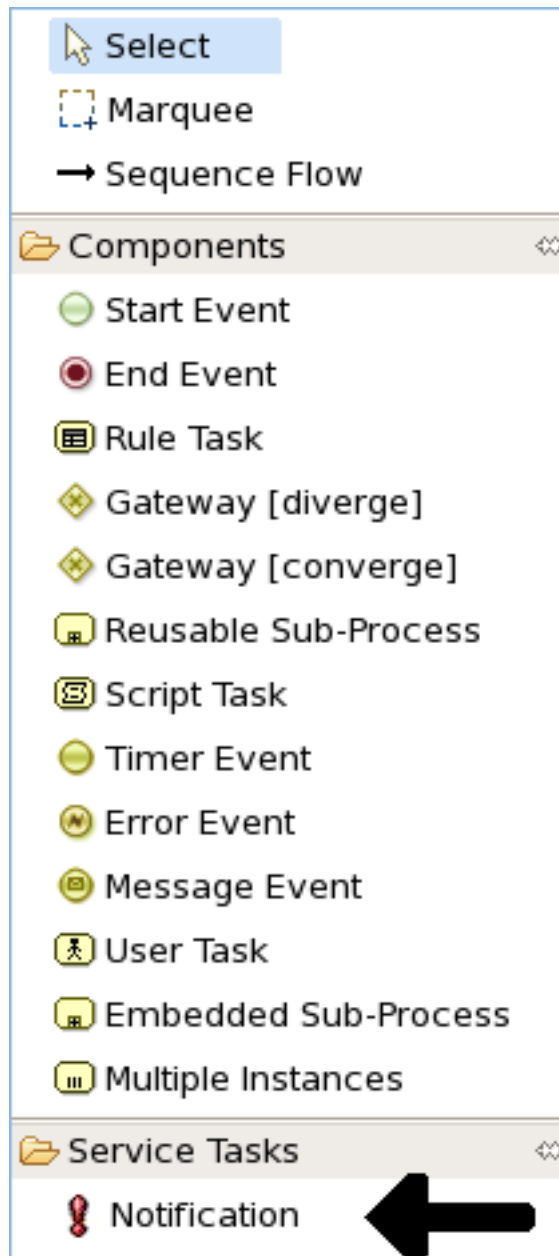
Select
Marquee
Sequence Flow
Components
Start Event
End Event
Rule Task
Gateway [diverge]
Gateway [converge]
Reusable Sub-Process
Script Task
Timer Event
Error Event
Message Event
User Task
Embedded Sub-Process
Multiple Instances
Service Tasks
Notification